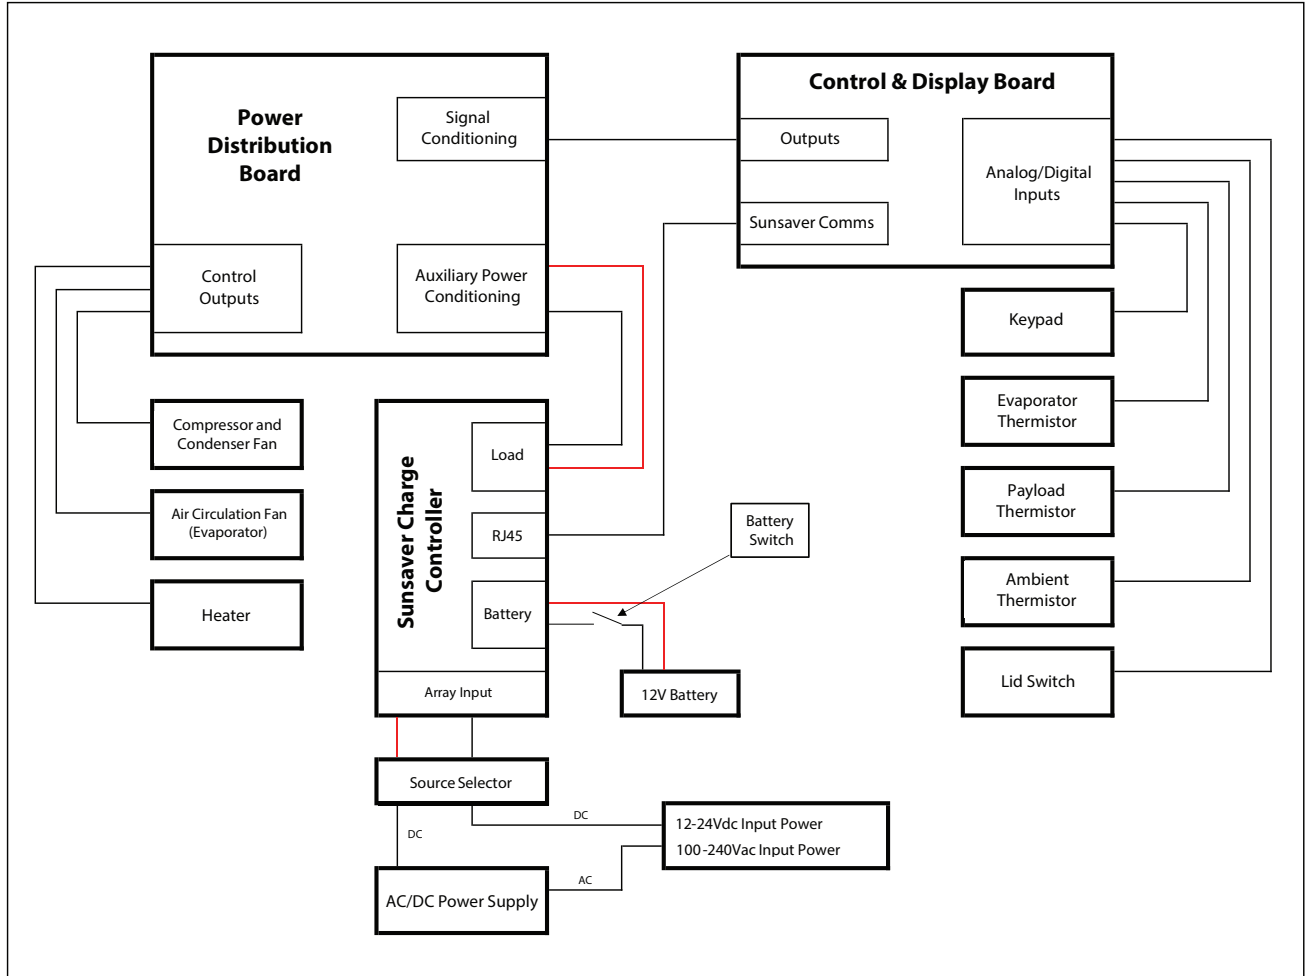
Power Distribution Board

Signal Conditioning

Control Outputs

Auxiliary Power Conditioning

Control & Display Board

Outputs

Sunsaver Comms

Analog/Digital Inputs

Keypad

Evaporator Thermistor

Payload Thermistor

Ambient Thermistor

Lid Switch

Compressor and Condenser Fan

Air Circulation Fan (Evaporator)

Heater

Sunsaver Charge Controller

Load

RJ45

Battery

Array Input

Battery Switch

12V Battery

Source Selector

DC

DC

12-24Vdc Input Power

100-240Vac Input Power

AC

AC/DC Power Supply